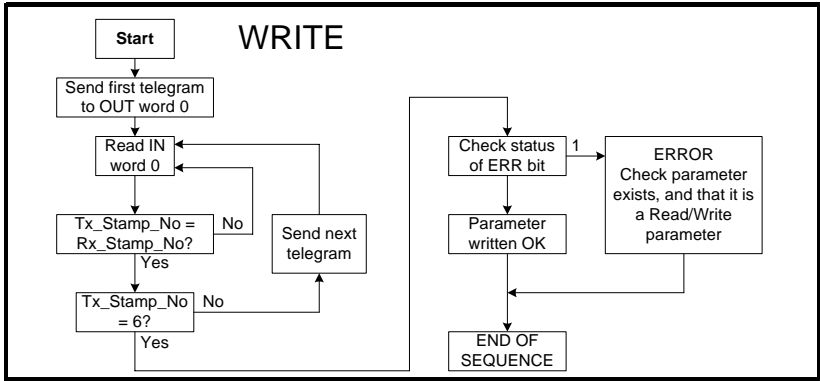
Start

WRITE

Send first telegram to OUT word 0

Read IN word 0

Tx_Stamp_No = Rx_Stamp_No?

No

Yes

Send next telegram

Tx_Stamp_No = 6?

No

Yes

Check status of ERR bit

1

ERROR Check parameter exists, and that it is a Read/Write parameter

Parameter written OK

END OF SEQUENCE